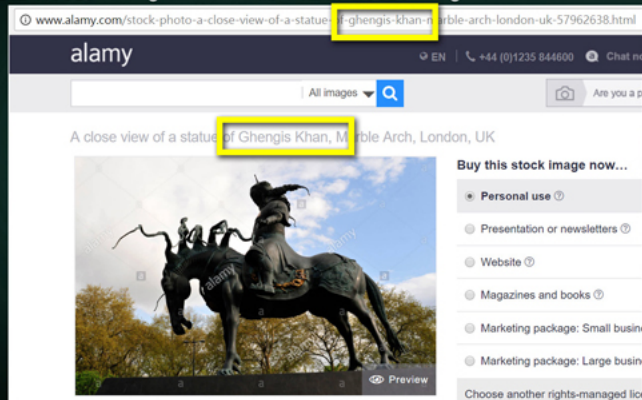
www.alamy.com/stock-photo-a-close-view-of-a-statue-of-ghengis-khan-marble-arch-london-uk-57962638.html

alamy

EN

+44 (0)1235 844600

Chat n

All images

Are you a p

A close view of a statue of Ghengis Khan, Marble Arch, London, UK

Buy this stock image now...

Personal use

Presentation or newsletters

Website

Magazines and books

Marketing package: Small busin

Marketing package: Large busin

Choose another rights-managed lic

Preview

a

alamy

a

a

a

a